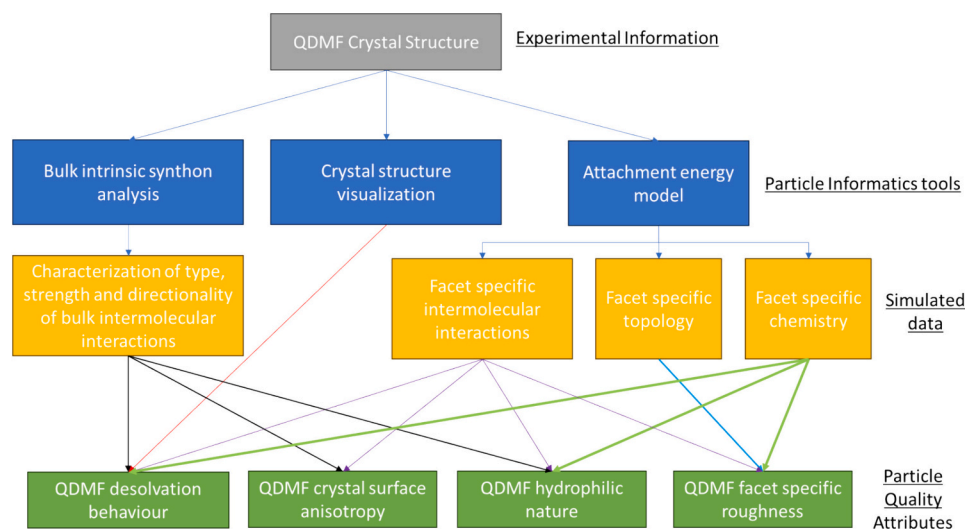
QDMF Crystal Structure

Experimental Information

Bulk intrinsic synthon analysis

Crystal structure visualization

Attachment energy model

Particle Informatics tools

Characterization of type, strength and directionality of bulk intermolecular interactions

Facet specific intermolecular interactions

Facet specific topology

Facet specific chemistry

Simulated data

QDMF desolvation behaviour

QDMF crystal surface anisotropy

QDMF hydrophilic nature

QDMF facet specific roughness

Particle Quality Attributes